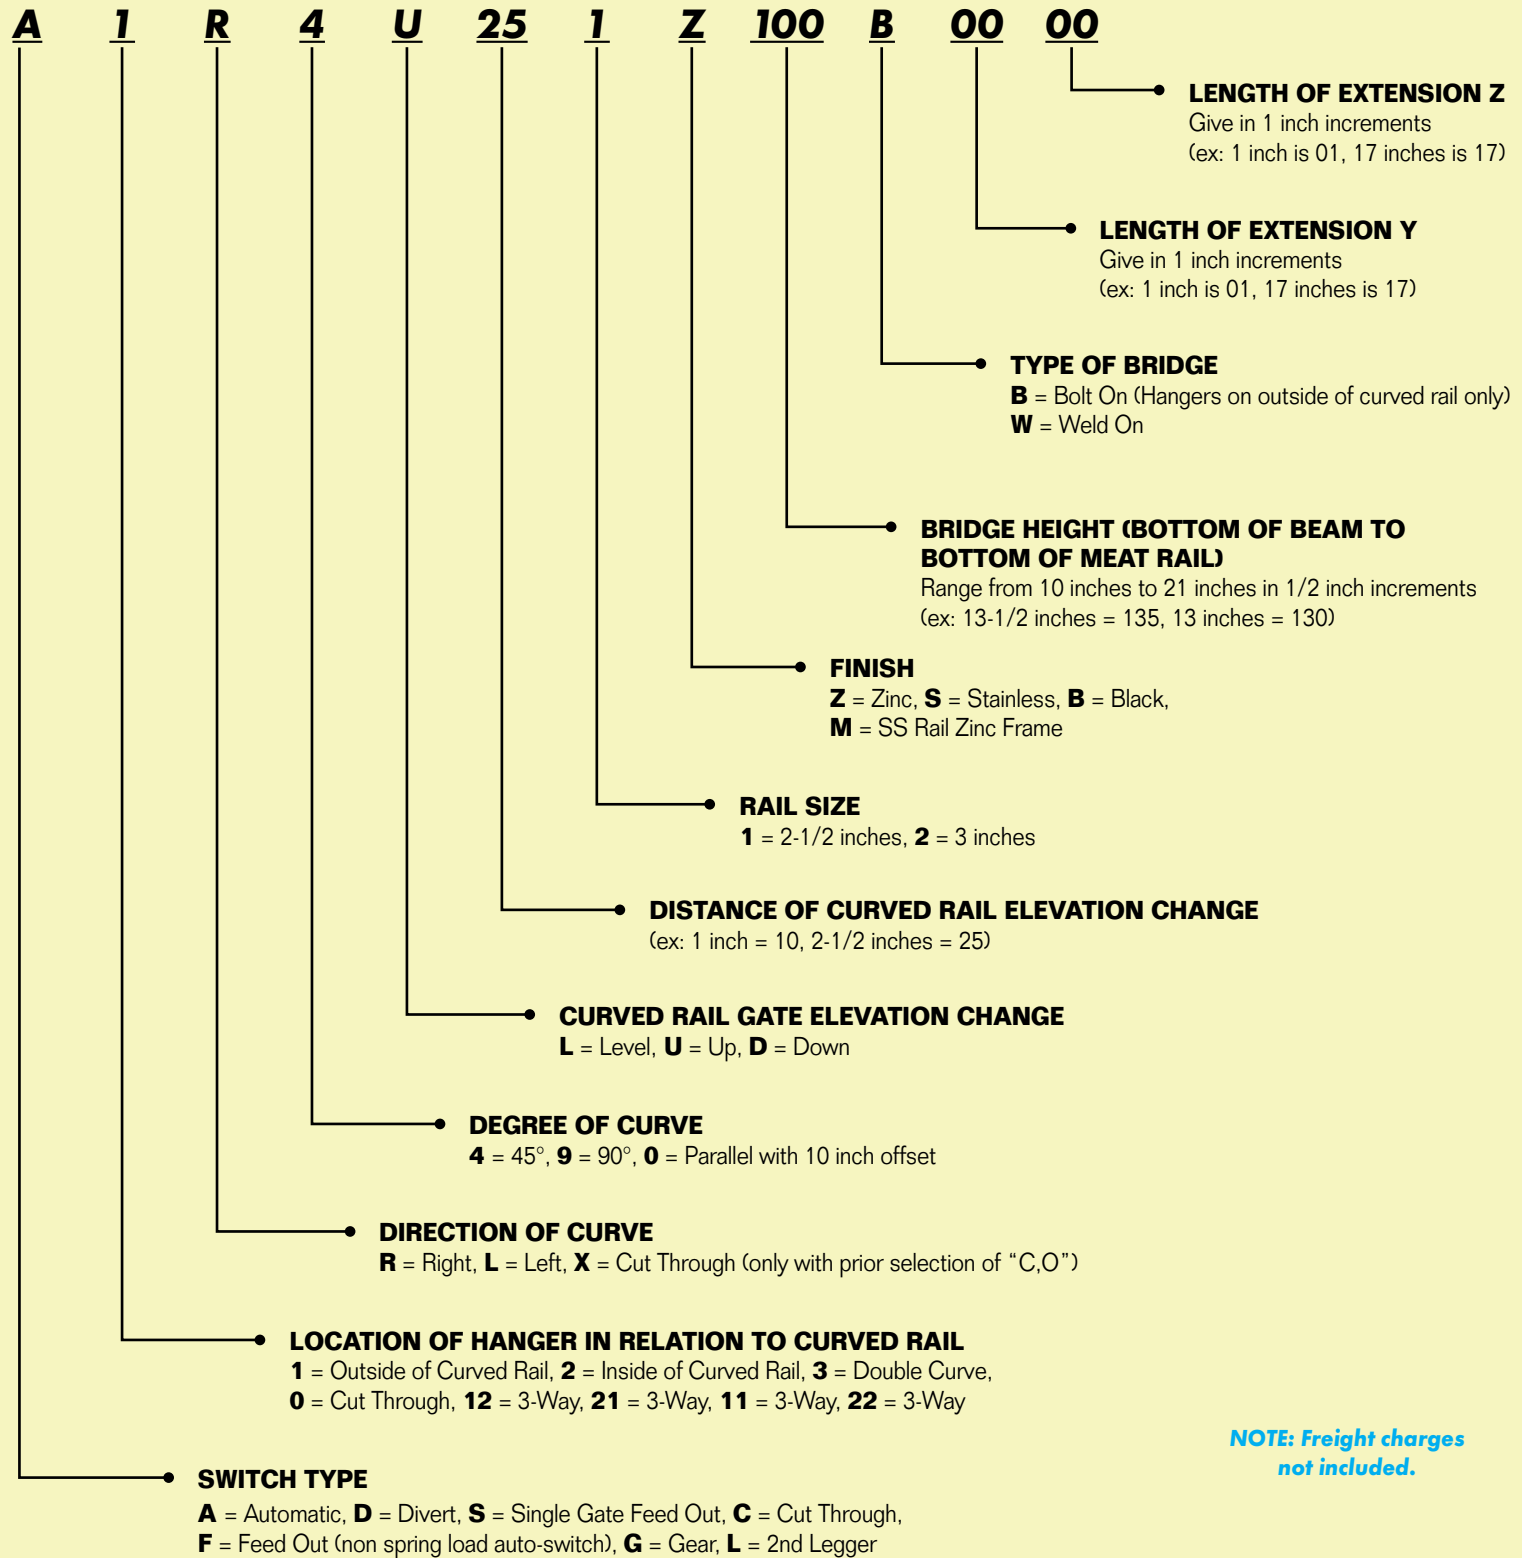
A 1 R 4 U 25 1 Z 100 B 00 00

LENGTH OF EXTENSION Z
Give in 1 inch increments
(ex: 1 inch is 01, 17 inches is 17)

LENGTH OF EXTENSION Y
Give in 1 inch increments
(ex: 1 inch is 01, 17 inches is 17)

TYPE OF BRIDGE
B = Bolt On (Hangers on outside of curved rail only)
W = Weld On

BRIDGE HEIGHT (BOTTOM OF BEAM TO BOTTOM OF MEAT RAIL)
Range from 10 inches to 21 inches in 1/2 inch increments
(ex: 13-1/2 inches = 135, 13 inches = 130)

FINISH
Z = Zinc, S = Stainless, B = Black,
M = SS Rail Zinc Frame

RAIL SIZE
1 = 2-1/2 inches, 2 = 3 inches

DISTANCE OF CURVED RAIL ELEVATION CHANGE
(ex: 1 inch = 10, 2-1/2 inches = 25)

CURVED RAIL GATE ELEVATION CHANGE
L = Level, U = Up, D = Down

DEGREE OF CURVE
4 = 45°, 9 = 90°, 0 = Parallel with 10 inch offset

DIRECTION OF CURVE
R = Right, L = Left, X = Cut Through (only with prior selection of “C,O”)

LOCATION OF HANGER IN RELATION TO CURVED RAIL
1 = Outside of Curved Rail, 2 = Inside of Curved Rail, 3 = Double Curve,
0 = Cut Through, 12 = 3-Way, 21 = 3-Way, 11 = 3-Way, 22 = 3-Way

NOTE: Freight charges not included.

SWITCH TYPE
A = Automatic, D = Divert, S = Single Gate Feed Out, C = Cut Through,
F = Feed Out (non spring load auto-switch), G = Gear, L = 2nd Legger